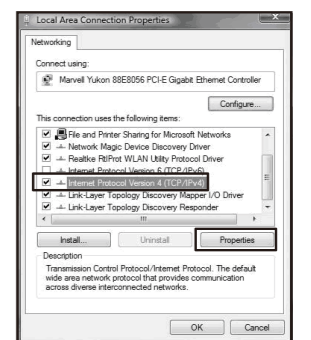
Local Area Connection Properties

Networking

Connect using:

Marvell Yukon 88E8056 PCI-E Gigabit Ethernet Controller

Configure...

This connection uses the following items:

File and Printer Sharing for Microsoft Networks
Network Magic Device Discovery Driver
Realtke RtlProt WLAN Utility Protocol Driver
Internet Protocol Version 6 (TCP/IPv6)
Internet Protocol Version 4 (TCP/IPv4)
Link-Layer Topology Discovery Mapper I/O Driver
Link-Layer Topology Discovery Responder

Install...
Uninstall
Properties

Description

Transmission Control Protocol/Internet Protocol. The default wide area network protocol that provides communication across diverse interconnected networks.

OK
Cancel